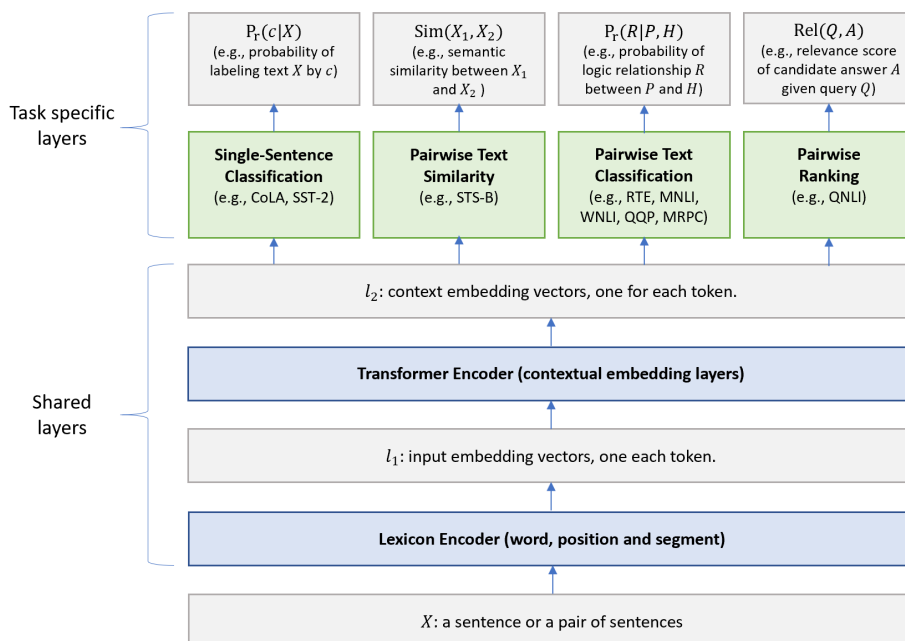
Task specific layers

$\mathrm{P_r}(c|X)$
(e.g., probability of labeling text $X$ by $c$)

$\mathrm{Sim}(X_1, X_2)$
(e.g., semantic similarity between $X_1$ and $X_2$ )

$\mathrm{P_r}(R|P, H)$
(e.g., probability of logic relationship $R$ between $P$ and $H$)

$\mathrm{Rel}(Q, A)$
(e.g., relevance score of candidate answer $A$ given query $Q$)

Single-Sentence Classification
(e.g., CoLA, SST-2)

Pairwise Text Similarity
(e.g., STS-B)

Pairwise Text Classification
(e.g., RTE, MNLI, WNLI, QQP, MRPC)

Pairwise Ranking
(e.g., QNLI)

Shared layers

$l_2$: context embedding vectors, one for each token.

Transformer Encoder (contextual embedding layers)

$l_1$: input embedding vectors, one each token.

Lexicon Encoder (word, position and segment)

$X$: a sentence or a pair of sentences